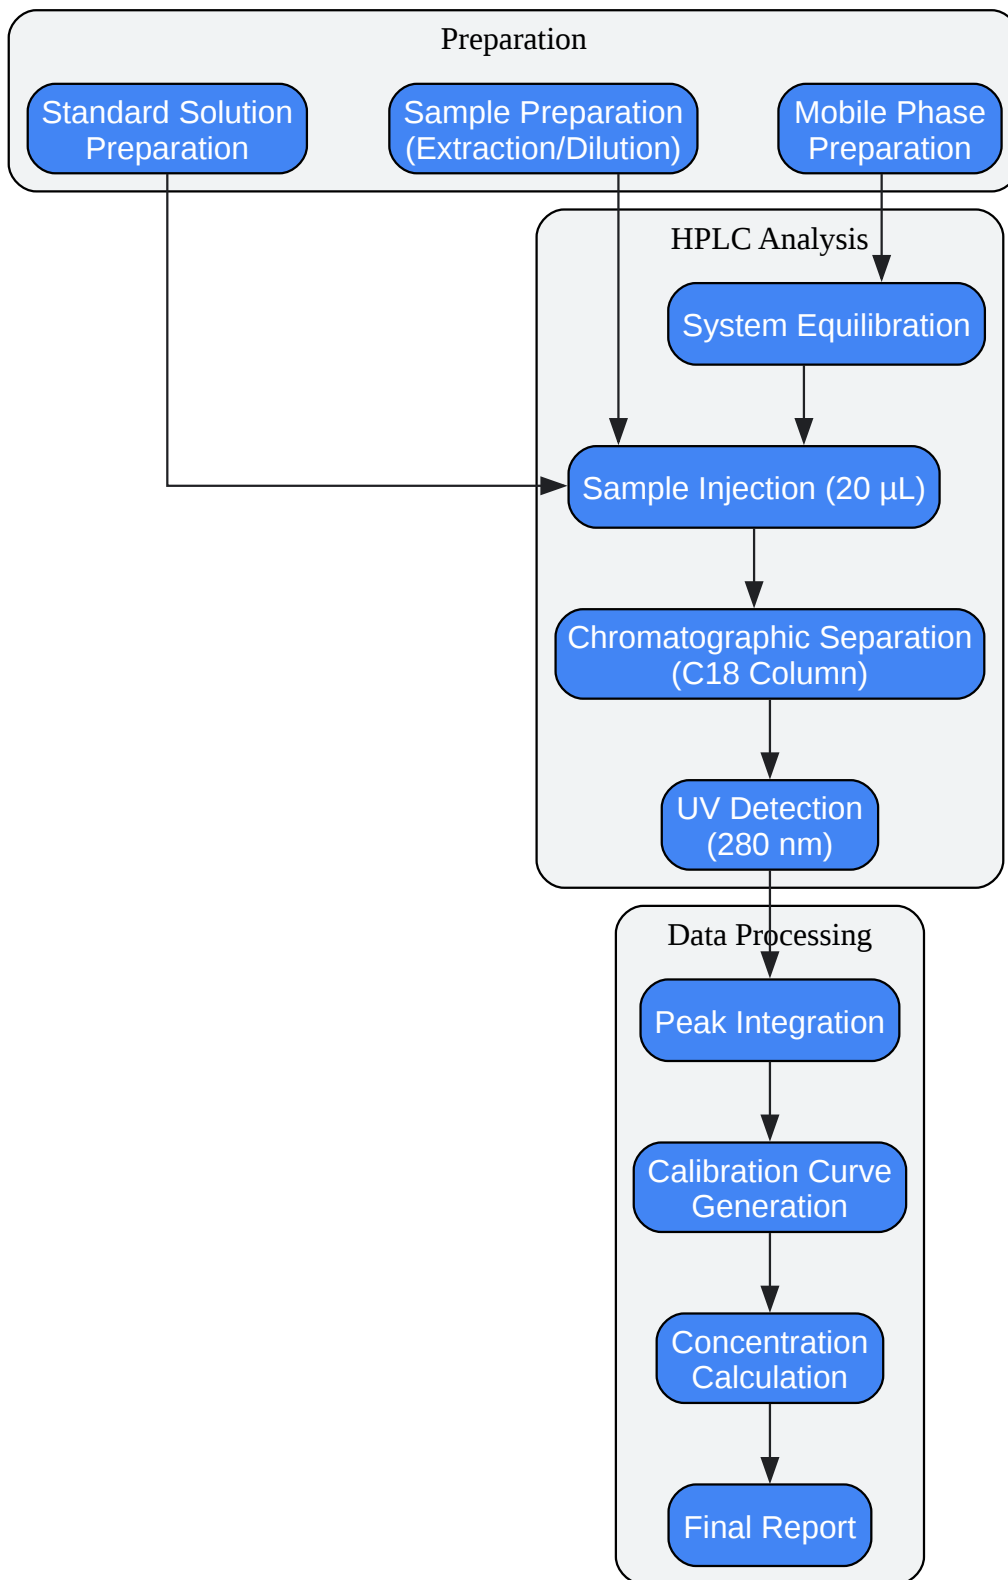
Preparation

Standard Solution Preparation

Sample Preparation (Extraction/Dilution)

Mobile Phase Preparation

HPLC Analysis

System Equilibration

Sample Injection (20 µL)

Chromatographic Separation (C18 Column)

UV Detection (280 nm)

Data Processing

Peak Integration

Calibration Curve Generation

Concentration Calculation

Final Report